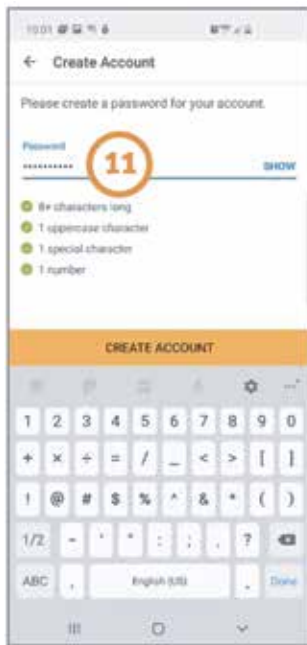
10:01

← Create Account

Please create a password for your account.

Password
••••••••••• 11 SHOW

8+ characters long
1 uppercase character
1 special character
1 number

CREATE ACCOUNT

1 2 3 4 5 6 7 8 9 0
+ × ÷ = / _ < > [ ]
! @ # $ % ^ & * ( )
1/2 - ' " : ; , ? 
ABC , English (US) . Done